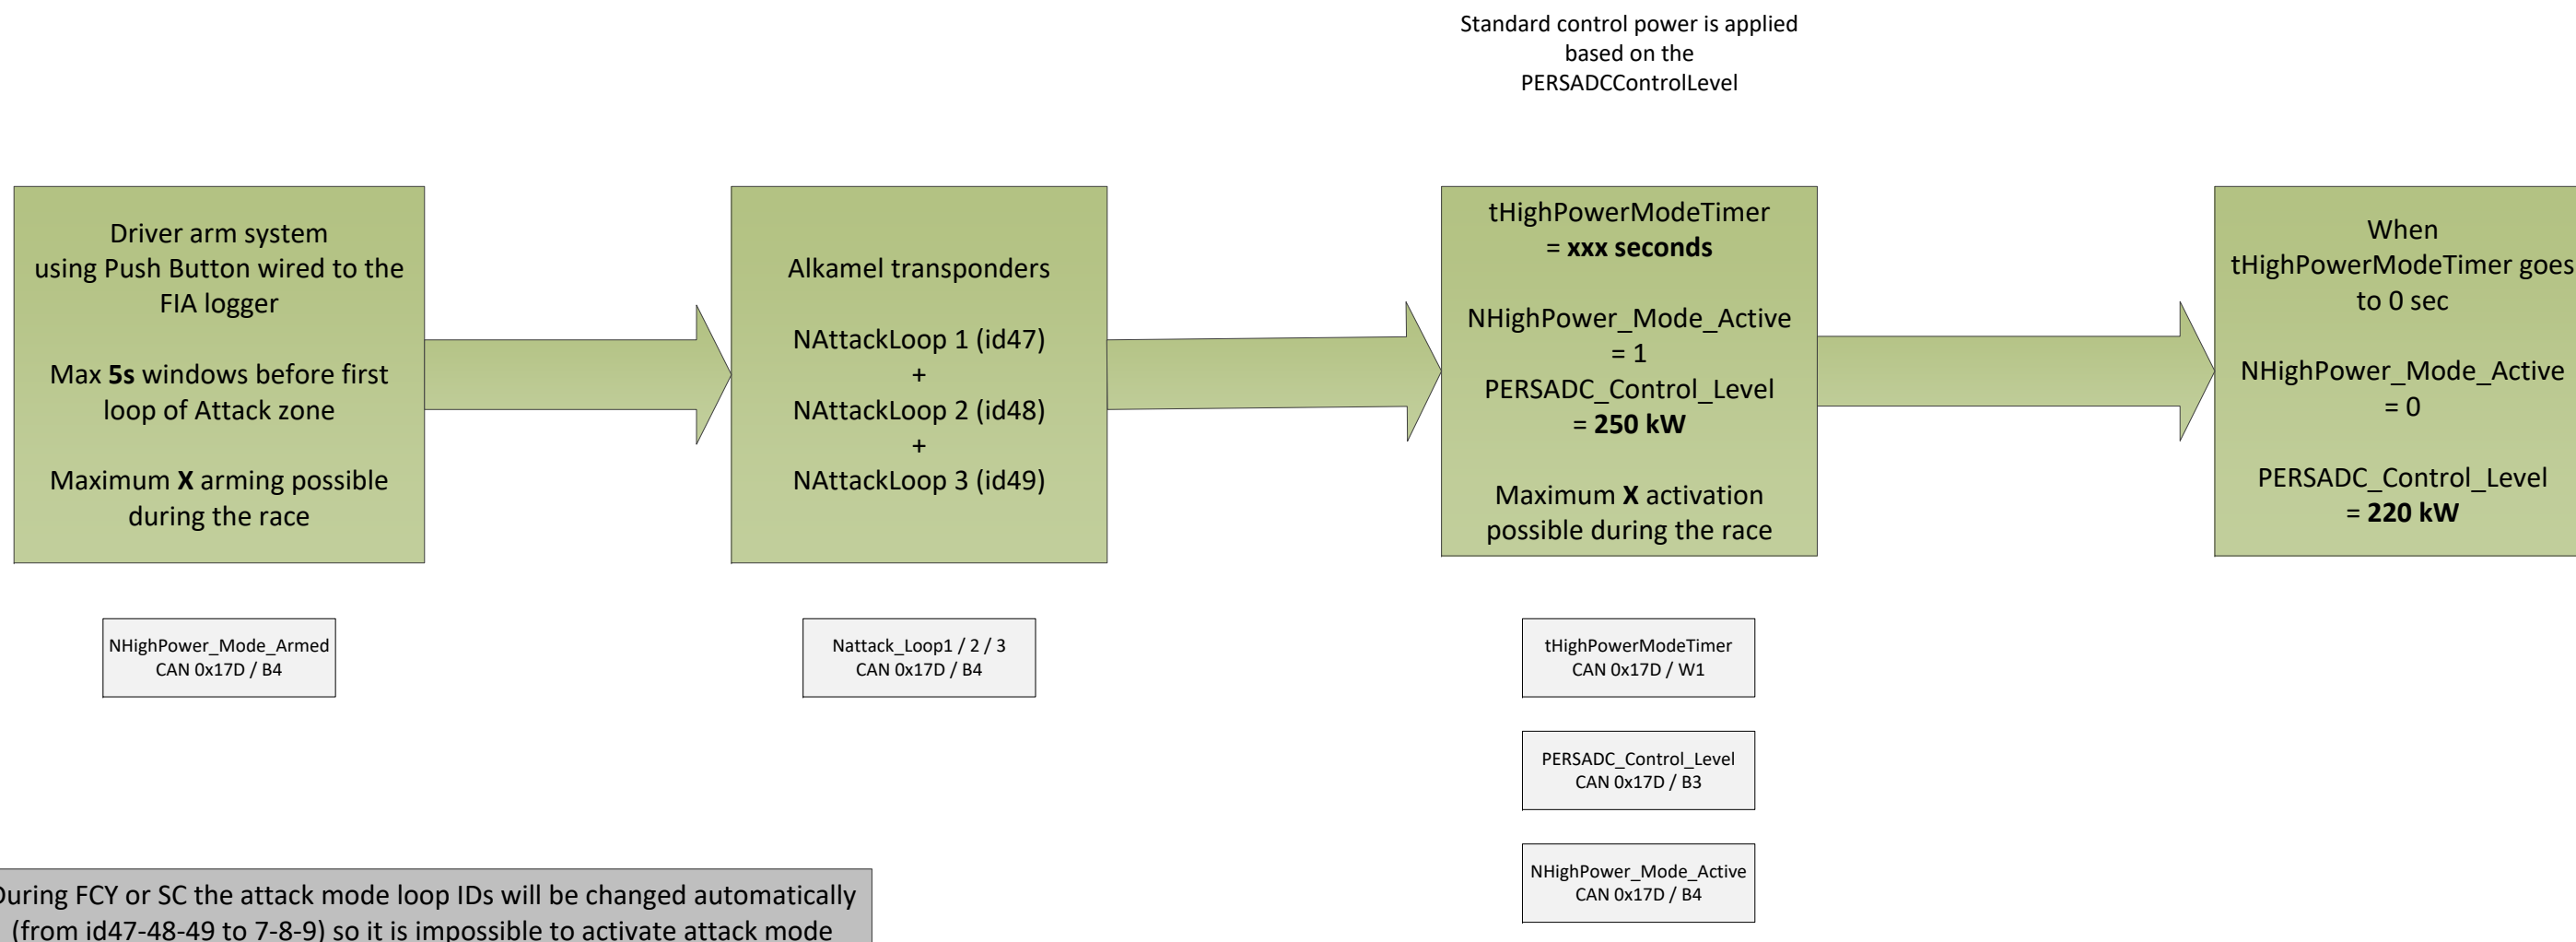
Standard control power is applied based on the PERSADCControlLevel

Driver arm system using Push Button wired to the FIA logger

Max **5s** windows before first loop of Attack zone

Maximum **X** arming possible during the race

Alkamel transponders

NAttackLoop 1 (id47)
+
NAttackLoop 2 (id48)
+
NAttackLoop 3 (id49)

tHighPowerModeTimer = **xxx seconds**

NHighPower_Mode_Active = 1
PERSADC_Control_Level = **250 kW**

Maximum **X** activation possible during the race

When tHighPowerModeTimer goes to 0 sec

NHighPower_Mode_Active = 0

PERSADC_Control_Level = **220 kW**

NHighPower_Mode_Armed
CAN 0x17D / B4

Nattack_Loop1 / 2 / 3
CAN 0x17D / B4

tHighPowerModeTimer
CAN 0x17D / W1

PERSADC_Control_Level
CAN 0x17D / B3

NHighPower_Mode_Active
CAN 0x17D / B4

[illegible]uring FCY or SC the attack mode loop IDs will be changed automatically (from id47-48-49 to 7-8-9) so it is impossible to activate attack mode